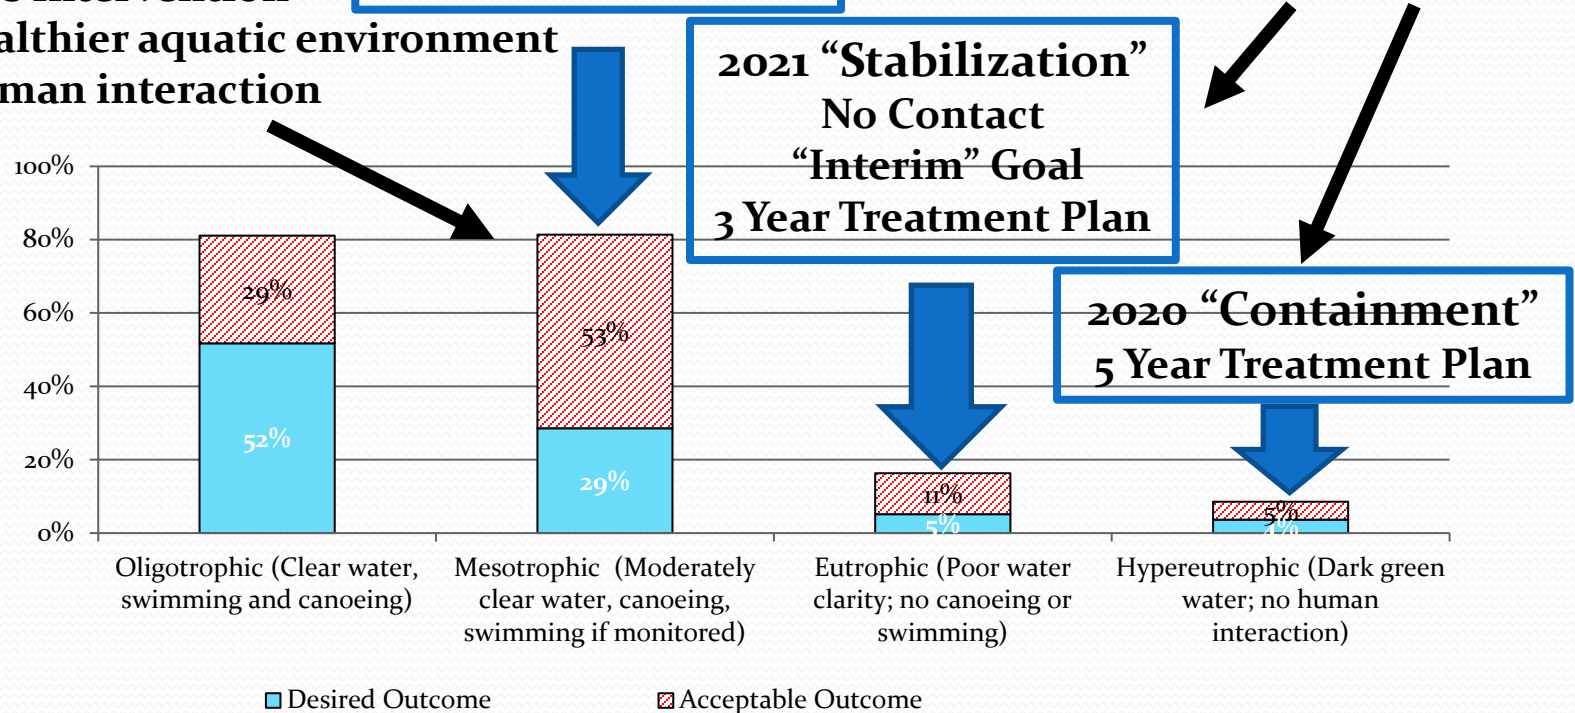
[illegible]
althier aquatic environment
man interaction

2021 “Stabilization”
No Contact
“Interim” Goal
3 Year Treatment Plan

2020 “Containment”
5 Year Treatment Plan

100%
80%
60%
40%
20%
0%

29%
52%
53%
29%
11%
5%
5%
4%

Oligotrophic (Clear water, swimming and canoeing)

Mesotrophic (Moderately clear water, canoeing, swimming if monitored)

Eutrophic (Poor water clarity; no canoeing or swimming)

Hypereutrophic (Dark green water; no human interaction)

Desired Outcome
Acceptable Outcome